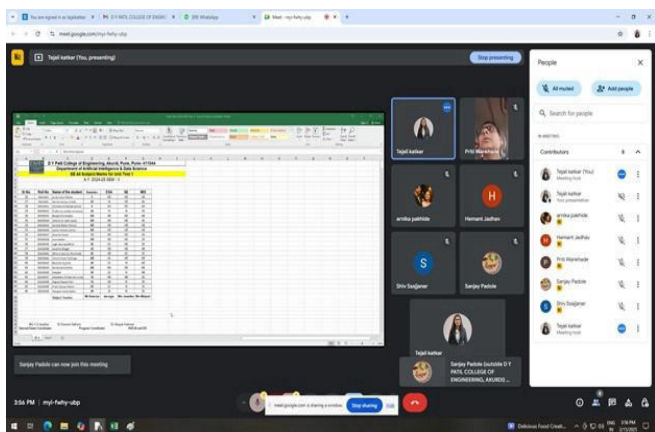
You are signed in as legitimate | D Y PATIL COLLEGE OF ENGINE | (29) WhatsApp | Meet - myf-fwhy-ubp

meet.google.com/myf-fwhy-ubp

Tejal katkar (You, presenting)

Stop presenting

D Y Patil College of Engineering, Akurdi, Pune, Pune- 411044
Department of Artificial Intelligence & Data Science
SE AI Subject Marks for Unit Test 1
A.Y. 2024-25 SEM - II

Sr No. | Roll No. | Name of the student

Subject Teacher

Tejal katkar

Prity Wanekhade

arnika pakhide

Hemant Jadhav

H

S

Shiv Saajjaner

Sanjay Padole

Tejal katkar

Sanjay Padole (outside D Y PATIL COLLEGE OF ENGINEERING, AKURDI ...)

Sanjay Padole can now join this meeting

People

All muted

Add people

Search for people

IN MEETING

Contributors

Tejal katkar (You)
Meeting host

Tejal katkar
Host presentation

arnika pakhide

Hemant Jadhav

Prity Wanekhade

Sanjay Padole

Shiv Saajjaner

Tejal katkar
Meeting host

3:56 PM | myf-fwhy-ubp

meet.google.com is sharing a window.

Stop sharing

Hide

Delicious Food Creati...

ENG IN

3:56 PM
2/15/2025